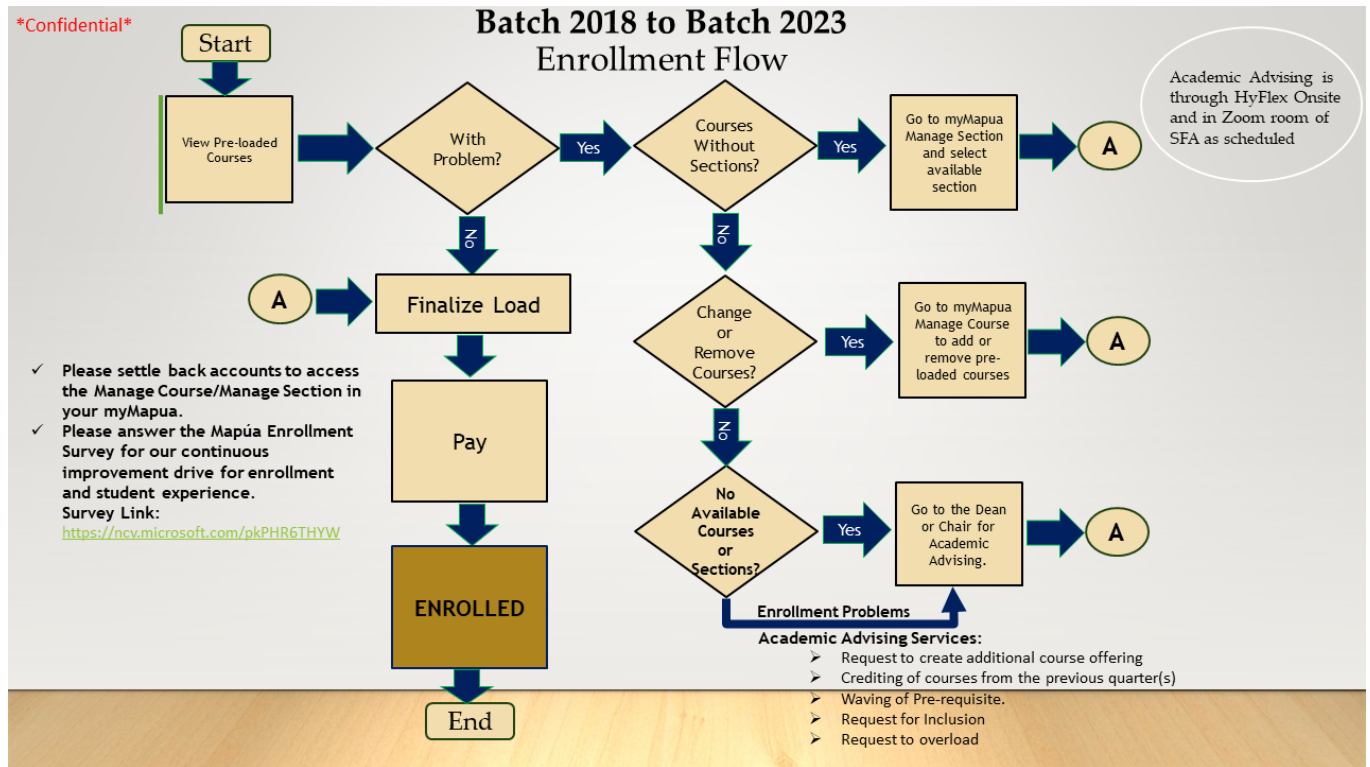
*Confidential*

Batch 2018 to Batch 2023
Enrollment Flow

Start

View Pre-loaded Courses

With Problem?

Yes

Courses Without Sections?

Yes

Go to myMapua Manage Section and select available section

A

Academic Advising is through HyFlex Onsite and in Zoom room of SFA as scheduled

No

No

A

Finalize Load

Change or Remove Courses?

Yes

Go to myMapua Manage Course to add or remove pre-loaded courses

A

✓ Please settle back accounts to access the Manage Course/Manage Section in your myMapua.
✓ Please answer the Mapúa Enrollment Survey for our continuous improvement drive for enrollment and student experience.
Survey Link:
https://ncv.microsoft.com/pkPHR6THYW

Pay

No

No Available Courses or Sections?

Yes

Go to the Dean or Chair for Academic Advising.

A

ENROLLED

Enrollment Problems

Academic Advising Services:
➢ Request to create additional course offering
➢ Crediting of courses from the previous quarter(s)
➢ Waving of Pre-requisite.
➢ Request for Inclusion
➢ Request to overload

End